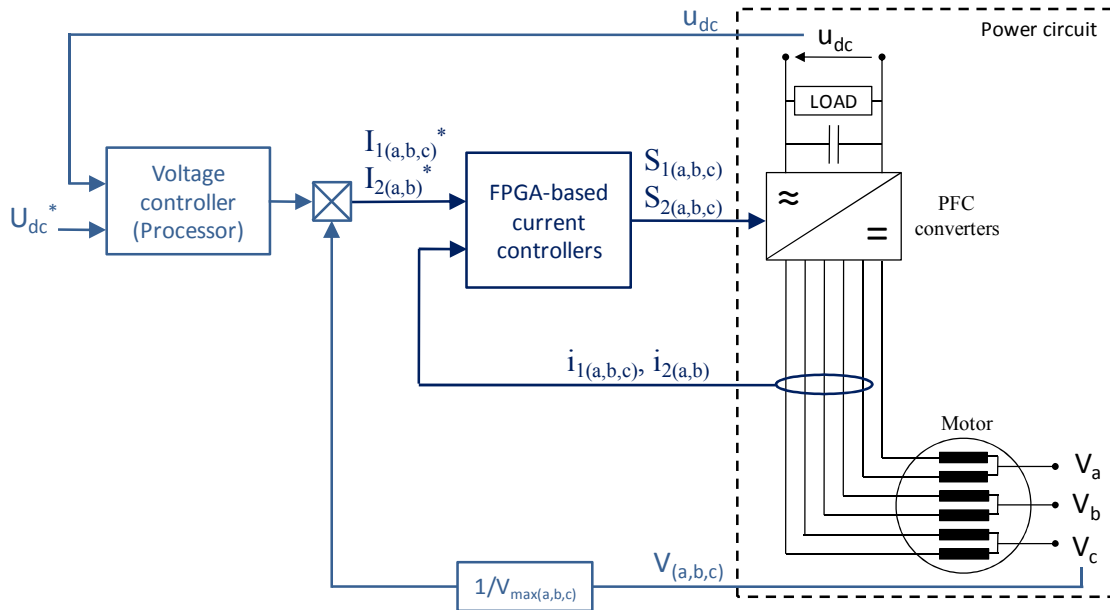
$u_{dc}$

Power circuit

$u_{dc}$

LOAD

$U_{dc}^*$

Voltage controller (Processor)

$I_{1(a,b,c)}^*$
$I_{2(a,b)}^*$

FPGA-based current controllers

$S_{1(a,b,c)}$
$S_{2(a,b,c)}$

≈

=

PFC converters

$i_{1(a,b,c)}$, $i_{2(a,b)}$

Motor

$V_a$

$V_b$

$V_c$

$1/V_{max(a,b,c)}$

$V_{(a,b,c)}$